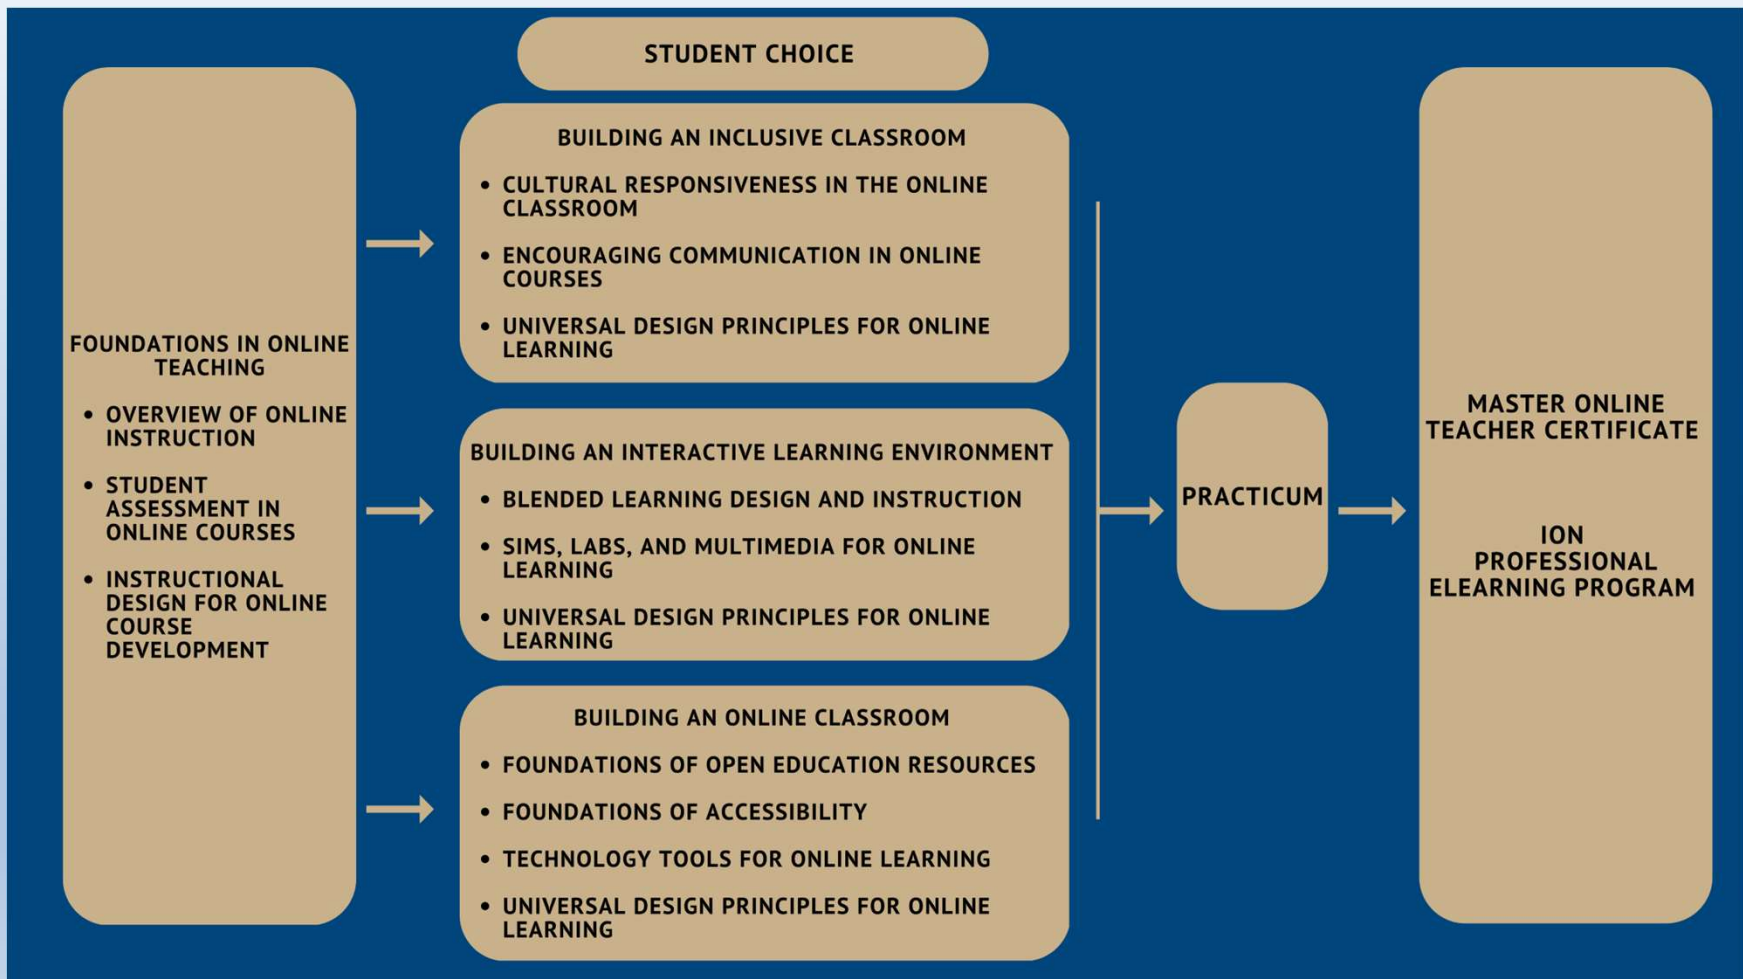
FOUNDATIONS IN ONLINE TEACHING

- OVERVIEW OF ONLINE INSTRUCTION
- STUDENT ASSESSMENT IN ONLINE COURSES
- INSTRUCTIONAL DESIGN FOR ONLINE COURSE DEVELOPMENT

STUDENT CHOICE

BUILDING AN INCLUSIVE CLASSROOM

- CULTURAL RESPONSIVENESS IN THE ONLINE CLASSROOM
- ENCOURAGING COMMUNICATION IN ONLINE COURSES
- UNIVERSAL DESIGN PRINCIPLES FOR ONLINE LEARNING

BUILDING AN INTERACTIVE LEARNING ENVIRONMENT

- BLENDED LEARNING DESIGN AND INSTRUCTION
- SIMS, LABS, AND MULTIMEDIA FOR ONLINE LEARNING
- UNIVERSAL DESIGN PRINCIPLES FOR ONLINE LEARNING

BUILDING AN ONLINE CLASSROOM

- FOUNDATIONS OF OPEN EDUCATION RESOURCES
- FOUNDATIONS OF ACCESSIBILITY
- TECHNOLOGY TOOLS FOR ONLINE LEARNING
- UNIVERSAL DESIGN PRINCIPLES FOR ONLINE LEARNING

PRACTICUM

MASTER ONLINE TEACHER CERTIFICATE

ION PROFESSIONAL ELEARNING PROGRAM